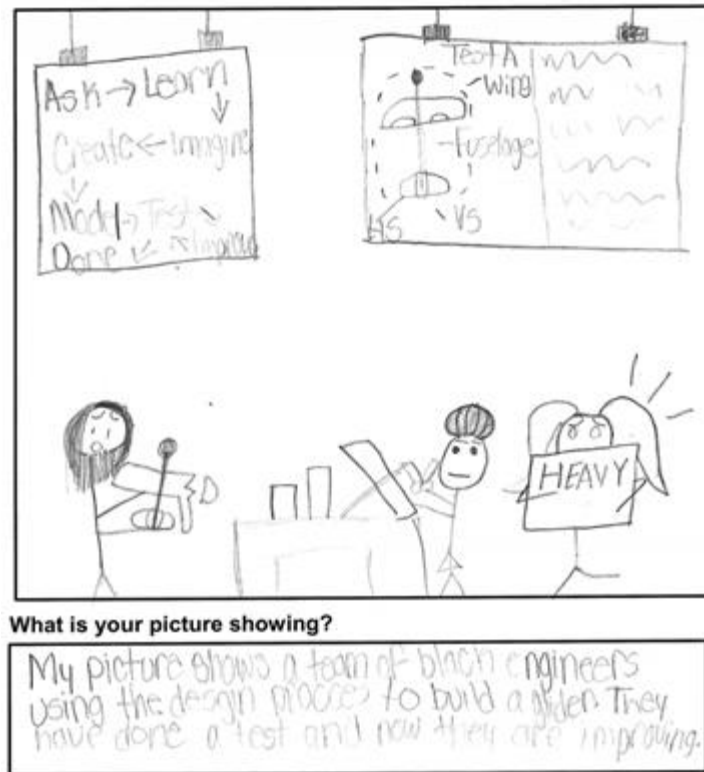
Ask → Learn
Create ← Imagine
Model → Test
Done ← Improve

Test A
Wing
Fuselage
HS
VS

HEAVY

What is your picture showing?

My picture shows a team of black engineers using the design process to build a glider. They have done a test and now they are improving.